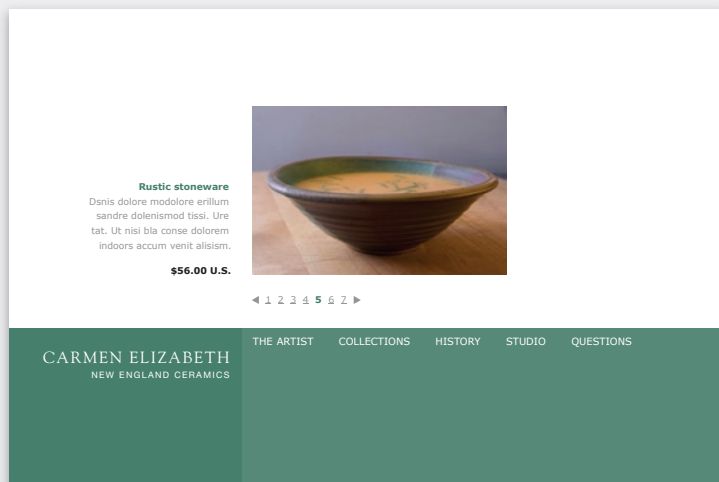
Rustic stoneware
Dsnis dolore modolore erillum sandre dolenismod tissi. Ure tat. Ut nisi bla conse dolorem indoors accum venit alisism.

$56.00 U.S.

◀ 1 2 3 4 5 6 7 ▶

CARMEN ELIZABETH
NEW ENGLAND CERAMICS

THE ARTIST COLLECTIONS HISTORY STUDIO QUESTIONS